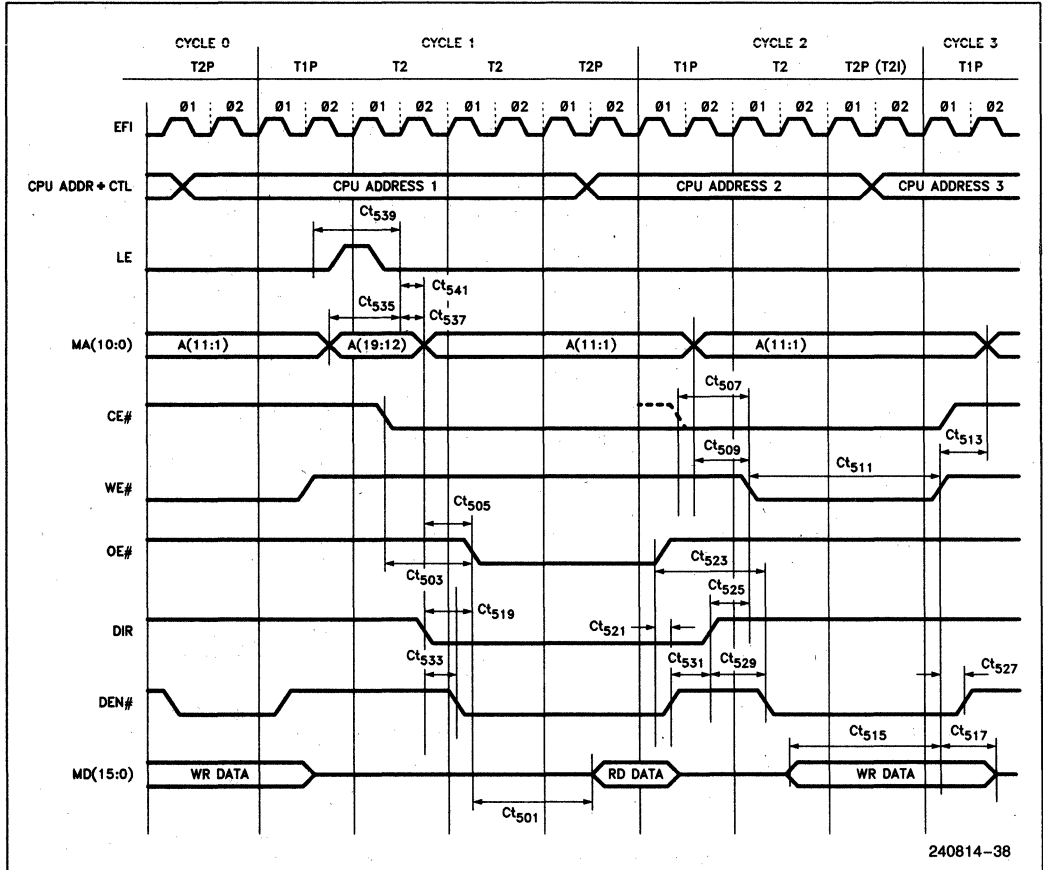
| CYCLE 0 | CYCLE 1 | | | | CYCLE 2 | | | CYCLE 3 |
|---|---|---|---|---|---|---|---|---|
| T2P | T1P | T2 | T2 | T2P | T1P | T2 | T2P (T2I) | T1P |

Ø1 Ø2 Ø1 Ø2 Ø1 Ø2 Ø1 Ø2 Ø1 Ø2 Ø1 Ø2 Ø1 Ø2 Ø1 Ø2 Ø1 Ø2

EFI

CPU ADDR + CTL

CPU ADDRESS 1

CPU ADDRESS 2

CPU ADDRESS 3

$Ct_{539}$

LE

$Ct_{541}$

$Ct_{535}$

$Ct_{537}$

MA(10:0)

A(11:1)

A(19:12)

A(11:1)

A(11:1)

$Ct_{507}$

CE#

$Ct_{509}$

$Ct_{513}$

$Ct_{511}$

WE#

$Ct_{505}$

OE#

$Ct_{523}$

$Ct_{503}$

$Ct_{525}$

$Ct_{519}$

DIR

$Ct_{521}$

$Ct_{533}$

$Ct_{531}$

$Ct_{529}$

$Ct_{527}$

DEN#

$Ct_{515}$

$Ct_{517}$

MD(15:0)

WR DATA

RD DATA

WR DATA

$Ct_{501}$

240814–38